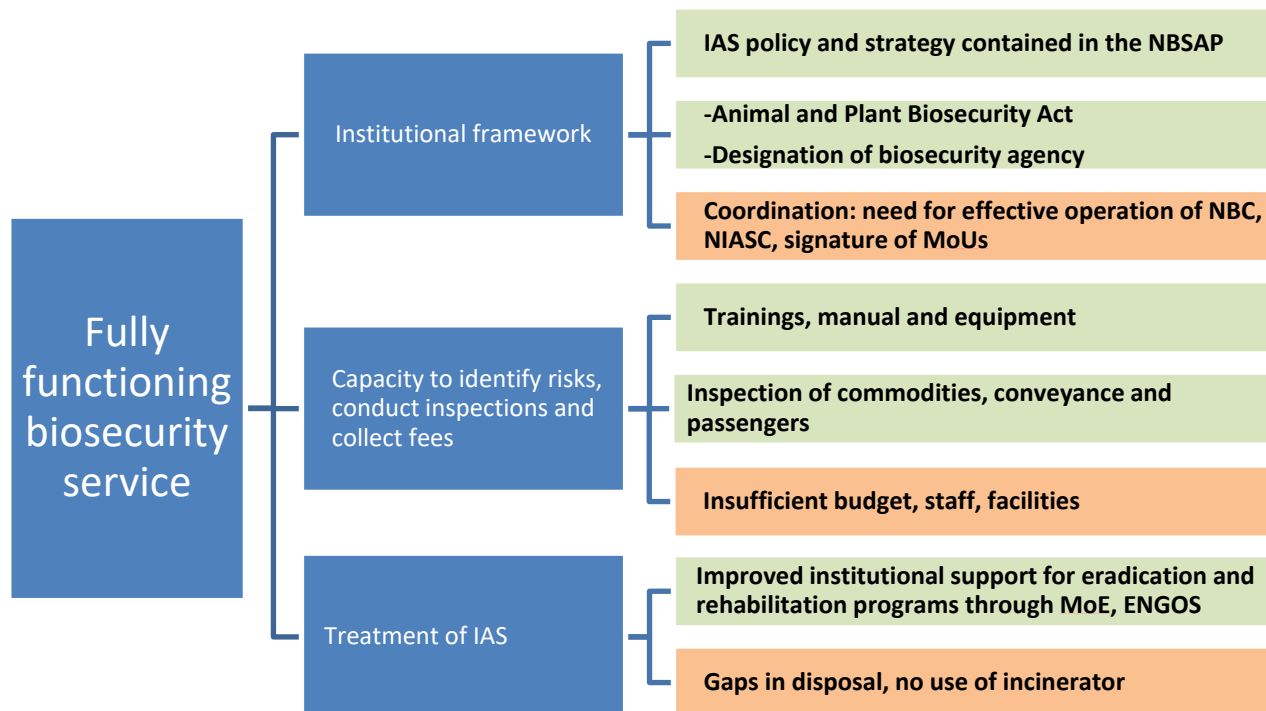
Fully functioning biosecurity service

Institutional framework

IAS policy and strategy contained in the NBSAP

-Animal and Plant Biosecurity Act

-Designation of biosecurity agency

Coordination: need for effective operation of NBC, NIASC, signature of MoUs

Capacity to identify risks, conduct inspections and collect fees

Trainings, manual and equipment

Inspection of commodities, conveyance and passengers

Insufficient budget, staff, facilities

Treatment of IAS

Improved institutional support for eradication and rehabilitation programs through MoE, ENGOS

Gaps in disposal, no use of incinerator